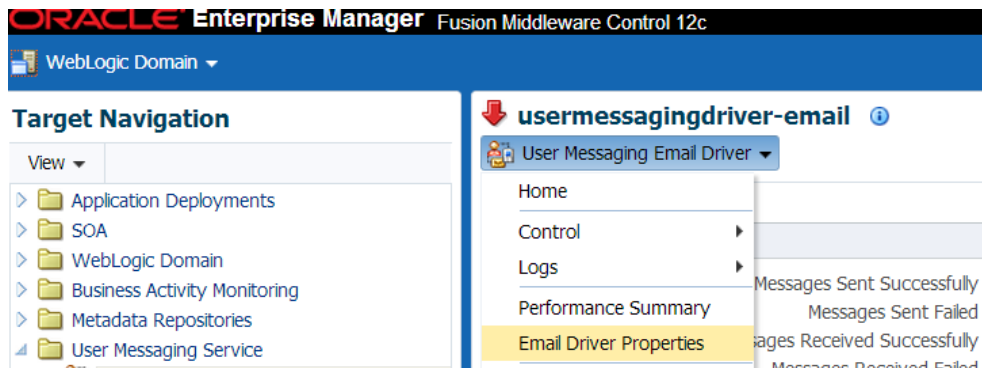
ORACLE Enterprise Manager Fusion Middleware Control 12c

WebLogic Domain

Target Navigation

View

Application Deployments
SOA
WebLogic Domain
Business Activity Monitoring
Metadata Repositories
User Messaging Service

usermessagingdriver-email

User Messaging Email Driver

Home
Control
Logs
Performance Summary
Email Driver Properties

Messages Sent Successfully
Messages Sent Failed
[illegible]sages Received Successfully
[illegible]